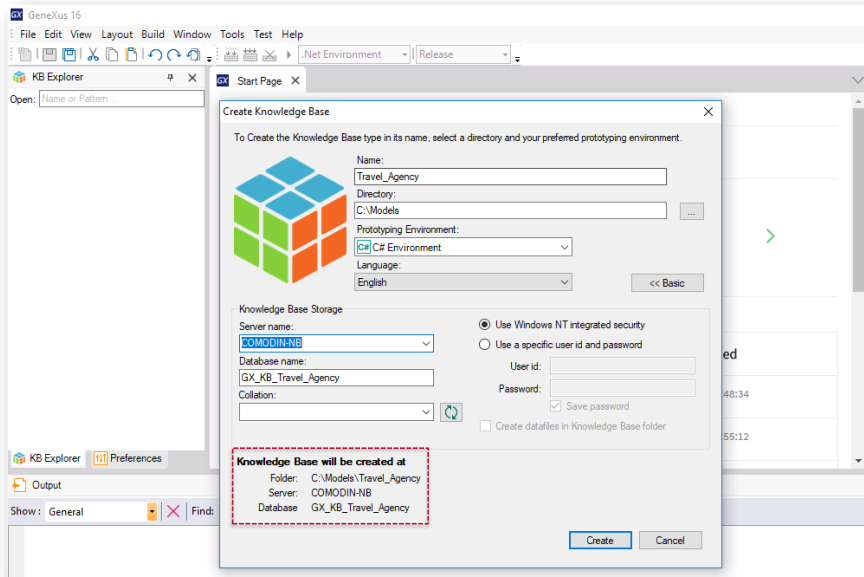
GeneXus 16

File Edit View Layout Build Window Tools Test Help

.Net Environment | Release

KB Explorer

Open: Name or Pattern ...

Start Page

Create Knowledge Base

To Create the Knowledge Base type in its name, select a directory and your preferred prototyping environment.

Name:
Travel_Agency
Directory:
C:\Models
...
Prototyping Environment:
C# Environment
Language:
English
<< Basic

Knowledge Base Storage
Server name:
COMODIN-NB
Database name:
GX_KB_Travel_Agency
Collation:

Use Windows NT integrated security
Use a specific user id and password
User id:
Password:
Save password
Create datafiles in Knowledge Base folder

Knowledge Base will be created at
Folder: C:\Models\Travel_Agency
Server: COMODIN-NB
Database GX_KB_Travel_Agency

Create
Cancel

ed
48:34
55:12

KB Explorer | Preferences

Output

Show: General | Find: